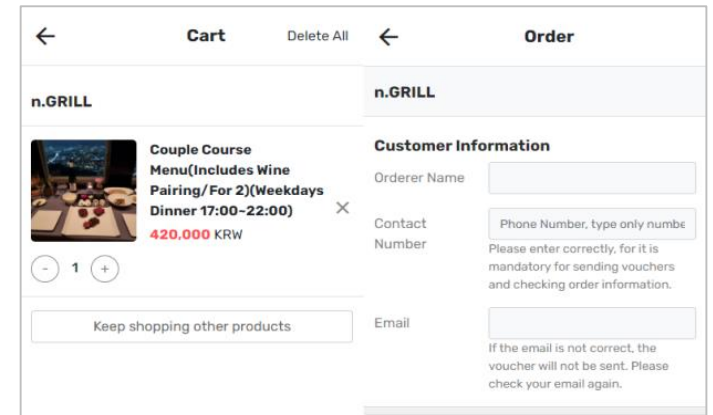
←
Cart
Delete All

n.GRILL

Couple Course Menu(Includes Wine Pairing/For 2)(Weekdays Dinner 17:00~22:00)
×
420,000 KRW

- 1 +

Keep shopping other products

←
Order

n.GRILL

Customer Information

Orderer Name

Contact Number
Phone Number, type only numbe
Please enter correctly, for it is mandatory for sending vouchers and checking order information.

Email
If the email is not correct, the voucher will not be sent. Please check your email again.